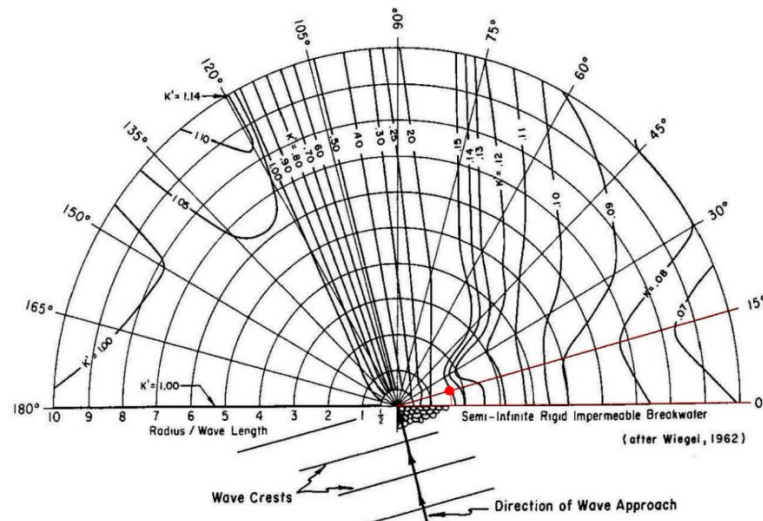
90°
105°
75°
120°
60°
K' = 1.14
135°
45°
1.10
1.00
.90
.80
.70
.60
.50
.40
.30
.25
.20
.15
.14
.13
K' = .12
.11
.10
.09
150°
1.05
30°
K' = .08
.07
165°
15°
K' = 1.00
K' = 1.00
180°
10
9
8
7
6
5
4
3
2
1
$\frac{1}{2}$
0
Radius / Wave Length
Semi-Infinite Rigid Impermeable Breakwater
(after Wiegel, 1962)
Wave Crests
Direction of Wave Approach